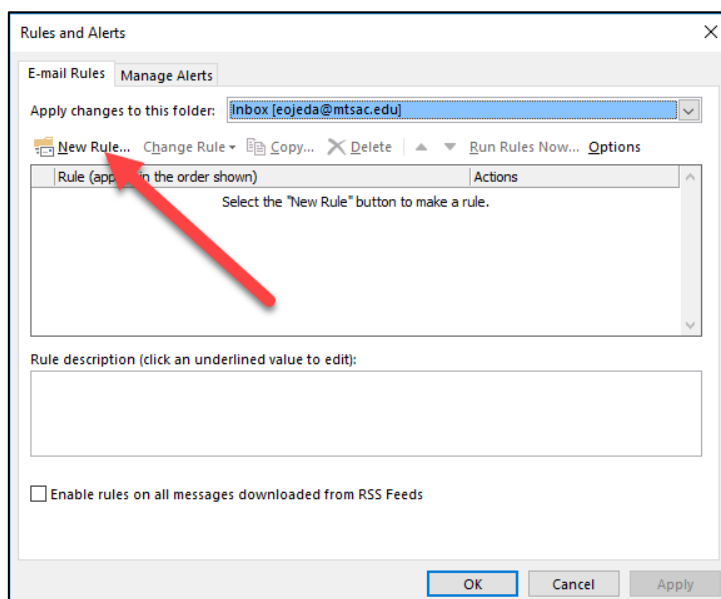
Rules and Alerts

E-mail Rules | Manage Alerts

Apply changes to this folder: Inbox [eojeda@mtsac.edu]

New Rule... Change Rule Copy... Delete Run Rules Now... Options

| Rule (app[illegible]in the order shown) | Actions |
|---|---|

Select the "New Rule" button to make a rule.

Rule description (click an underlined value to edit):

Enable rules on all messages downloaded from RSS Feeds

OK Cancel Apply